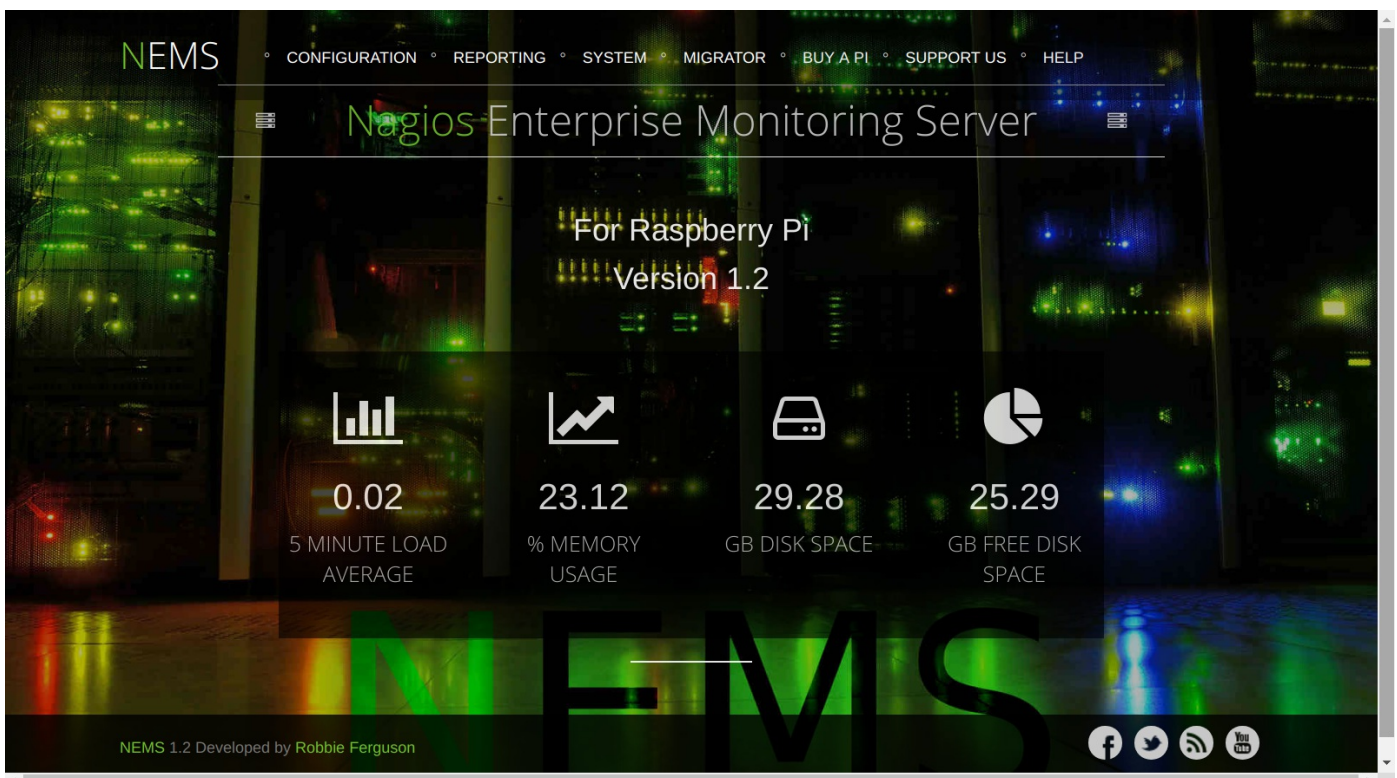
NEMS

CONFIGURATION ◦ REPORTING ◦ SYSTEM ◦ MIGRATOR ◦ BUY A PI ◦ SUPPORT US ◦ HELP

Nagios Enterprise Monitoring Server

For Raspberry Pi
Version 1.2

0.02
5 MINUTE LOAD AVERAGE

23.12
% MEMORY USAGE

29.28
GB DISK SPACE

25.29
GB FREE DISK SPACE

NEMS

NEMS 1.2 Developed by Robbie Ferguson

You Tube